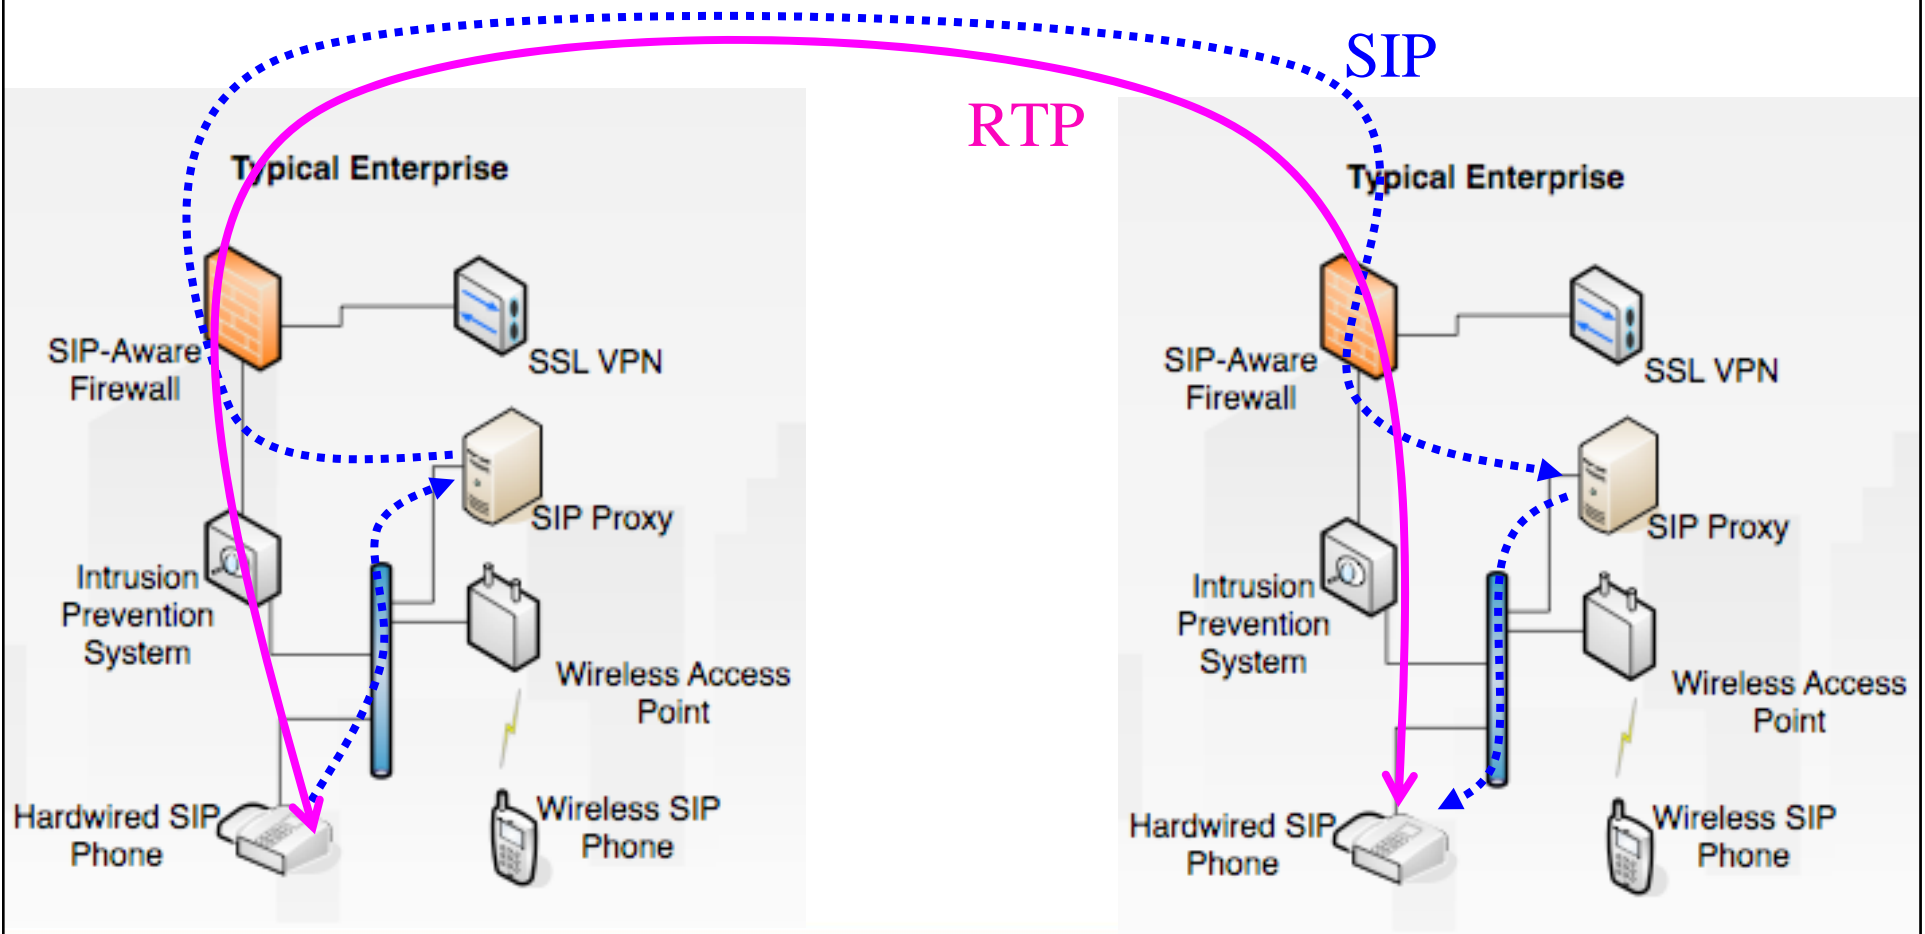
SIP

RTP

Typical Enterprise

SIP-Aware Firewall

SSL VPN

SIP Proxy

Intrusion Prevention System

Wireless Access Point

Hardwired SIP Phone

Wireless SIP Phone

Typical Enterprise

SIP-Aware Firewall

SSL VPN

SIP Proxy

Intrusion Prevention System

Wireless Access Point

Hardwired SIP Phone

Wireless SIP Phone